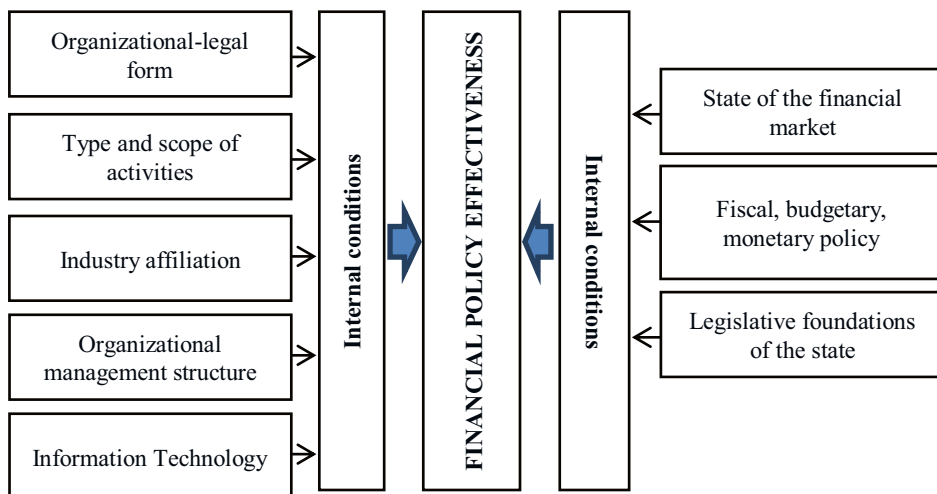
Organizational-legal form

Type and scope of activities

Industry affiliation

Organizational management structure

Information Technology

Internal conditions

FINANCIAL POLICY EFFECTIVENESS

Internal conditions

State of the financial market

Fiscal, budgetary, monetary policy

Legislative foundations of the state